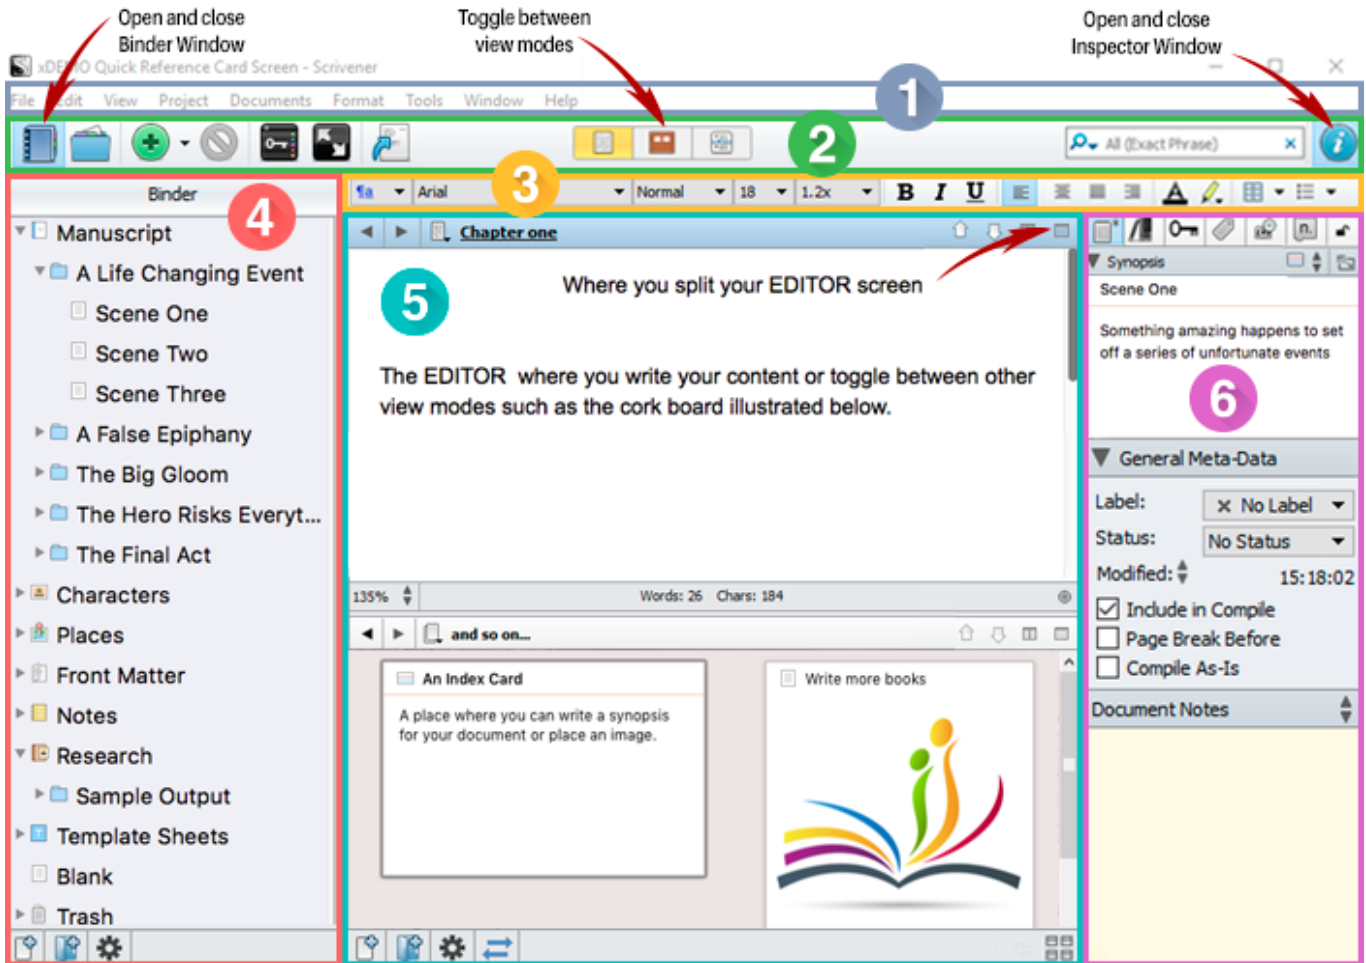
Open and close Binder Window

Toggle between view modes

Open and close Inspector Window

xDEMO Quick Reference Card Screen - Scrivener

File Edit View Project Documents Format Tools Window Help

1

2

All (Exact Phrase)

3

Arial Normal 18 1.2x B I U

Binder

4

Manuscript
A Life Changing Event
Scene One
Scene Two
Scene Three
A False Epiphany
The Big Gloom
The Hero Risks Everyt...
The Final Act
Characters
Places
Front Matter
Notes
Research
Sample Output
Template Sheets
Blank
Trash

Chapter one

Where you split your EDITOR screen

5

The EDITOR where you write your content or toggle between other view modes such as the cork board illustrated below.

135%

Words: 26 Chars: 184

and so on...

An Index Card

A place where you can write a synopsis for your document or place an image.

Write more books

Synopsis

Scene One

Something amazing happens to set off a series of unfortunate events

6

General Meta-Data

Label: No Label
Status: No Status
Modified: 15:18:02
Include in Compile
Page Break Before
Compile As-Is

Document Notes